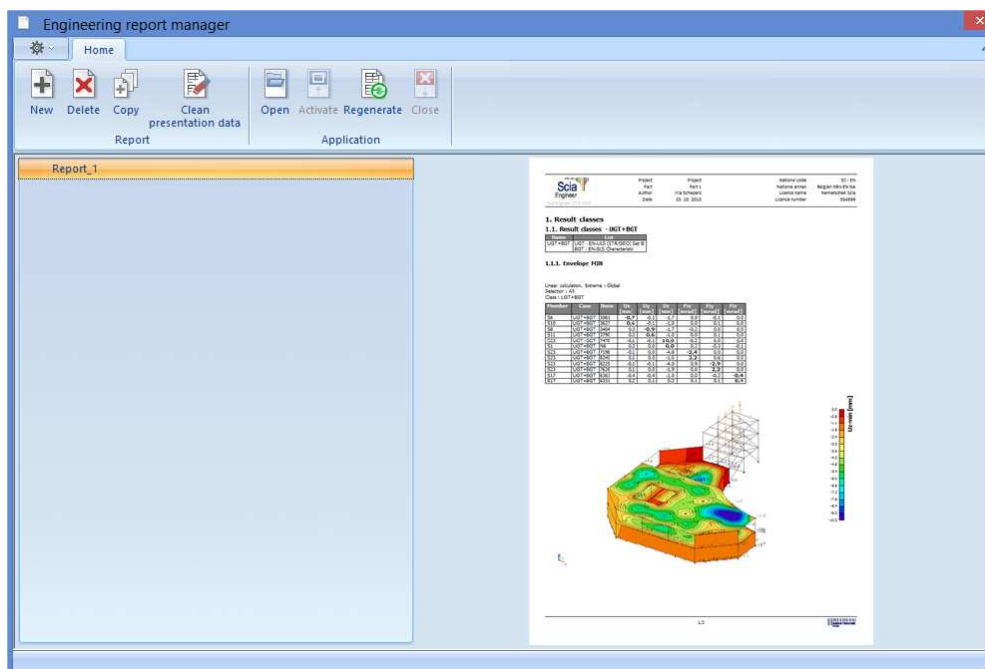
Engineering report manager

Home

New Delete Copy Clean presentation data
Report

Open Activate Regenerate Close
Application

Report_1

Scia Engineer

Project
Part
Author
Date

1. Result classes
1.1. Result classes - UGT+BGT

1.1.1. Envelope MIN

Linear calculation, Extreme : Global
Selection : All
Class : UGT+BGT

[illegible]